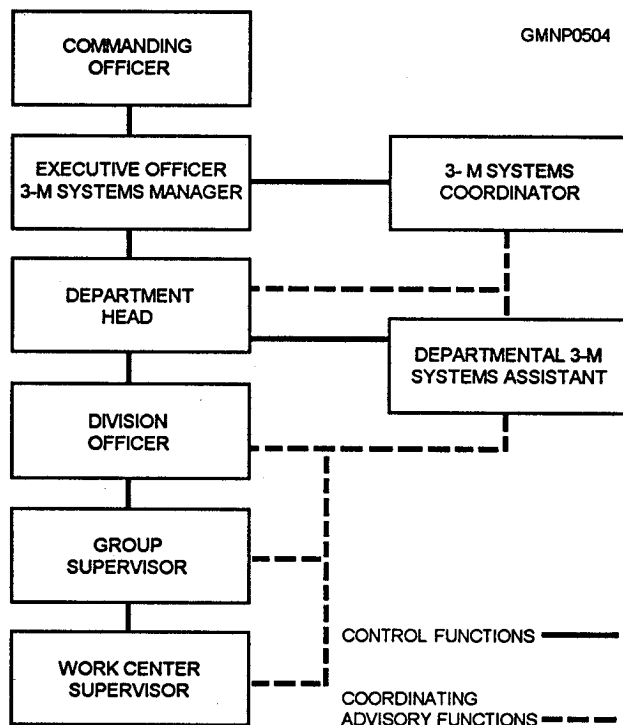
GMNP0504

COMMANDING OFFICER

EXECUTIVE OFFICER 3-M SYSTEMS MANAGER

3- M SYSTEMS COORDINATOR

DEPARTMENT HEAD

DEPARTMENTAL 3-M SYSTEMS ASSISTANT

DIVISION OFFICER

GROUP SUPERVISOR

WORK CENTER SUPERVISOR

CONTROL FUNCTIONS

COORDINATING ADVISORY FUNCTIONS